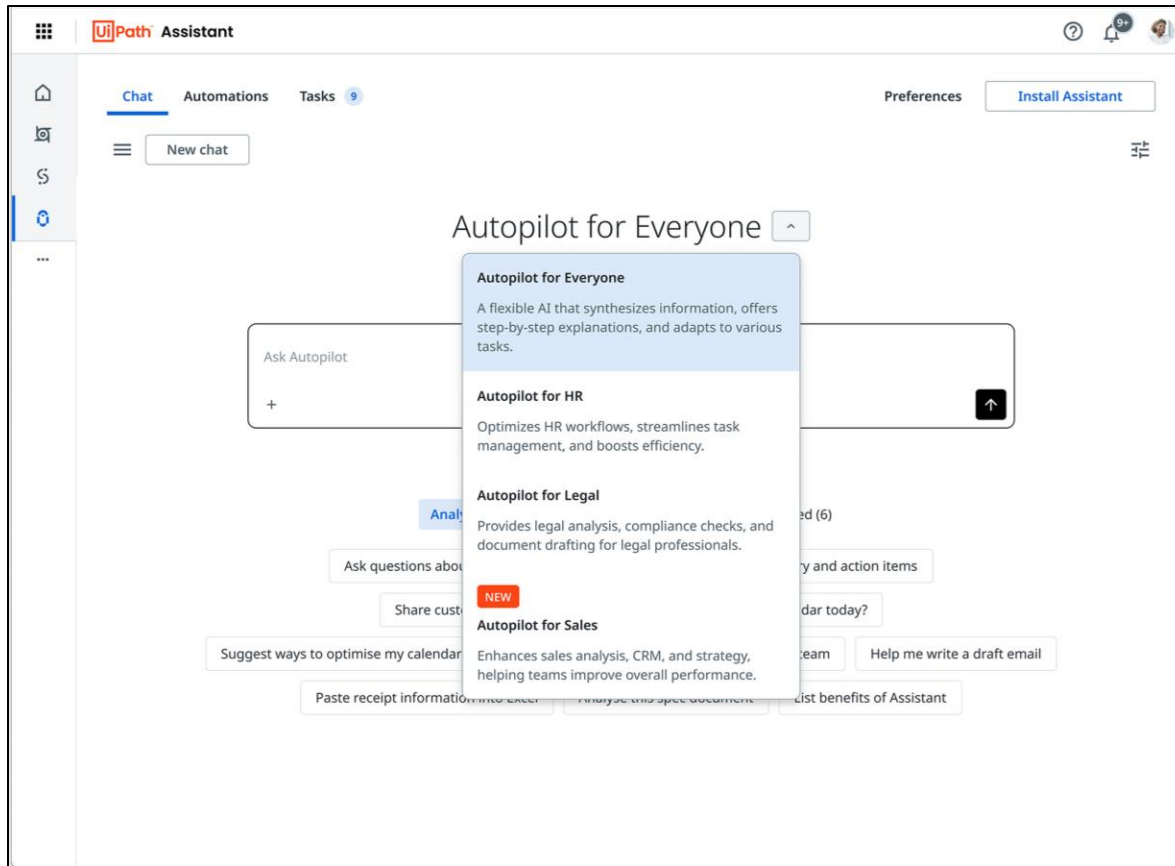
UiPath Assistant

9+

Chat Automations Tasks 9

Preferences Install Assistant

New chat

Autopilot for Everyone

Autopilot for Everyone

A flexible AI that synthesizes information, offers step-by-step explanations, and adapts to various tasks.

Autopilot for HR

Optimizes HR workflows, streamlines task management, and boosts efficiency.

Autopilot for Legal

Provides legal analysis, compliance checks, and document drafting for legal professionals.

NEW

Autopilot for Sales

Enhances sales analysis, CRM, and strategy, helping teams improve overall performance.

Ask Autopilot

+

Analy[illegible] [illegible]ed (6)

Ask questions abou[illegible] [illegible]y and action items

Share cust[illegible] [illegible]dar today?

Suggest ways to optimise my calendar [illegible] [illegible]team Help me write a draft email

Paste receipt information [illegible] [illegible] List benefits of Assistant